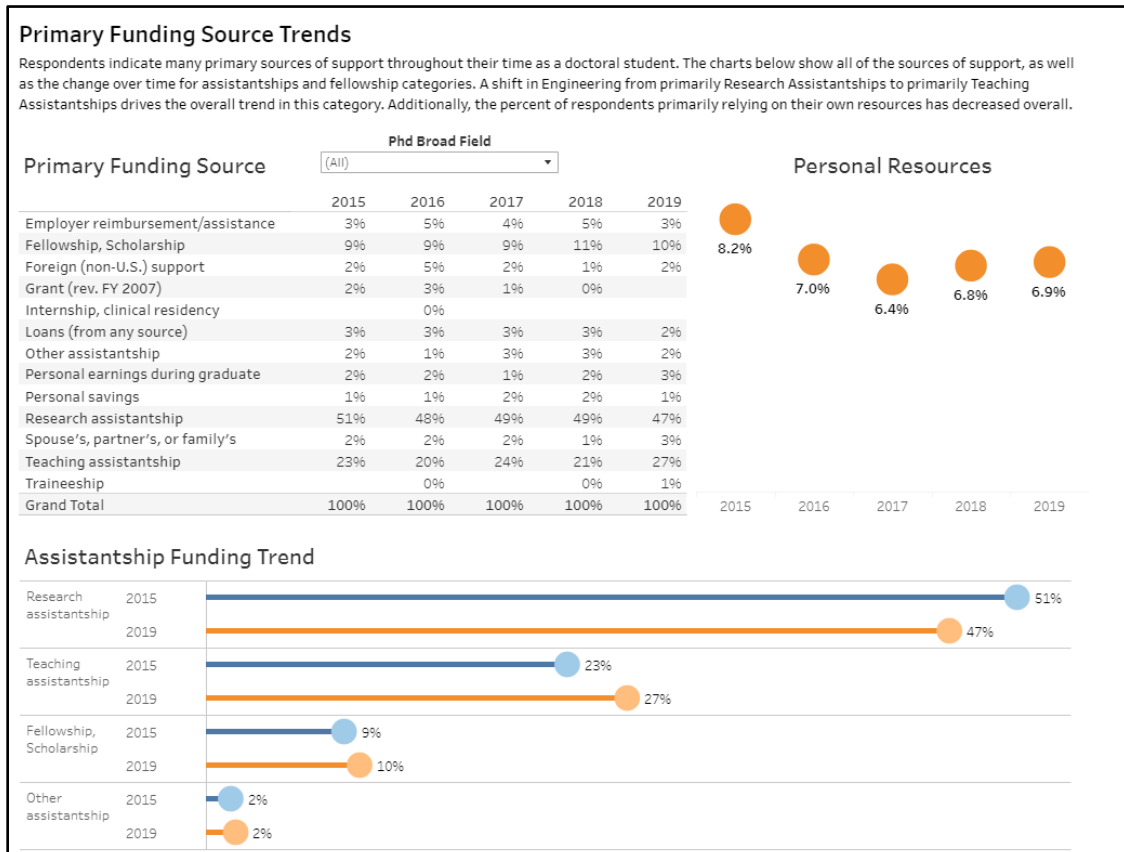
Primary Funding Source Trends

Respondents indicate many primary sources of support throughout their time as a doctoral student. The charts below show all of the sources of support, as well as the change over time for assistantships and fellowship categories. A shift in Engineering from primarily Research Assistantships to primarily Teaching Assistantships drives the overall trend in this category. Additionally, the percent of respondents primarily relying on their own resources has decreased overall.

Primary Funding Source

Phd Broad Field
(All)

| | 2015 | 2016 | 2017 | 2018 | 2019 |
|---|---|---|---|---|---|
| Employer reimbursement/assistance | 3% | 5% | 4% | 5% | 3% |
| Fellowship, Scholarship | 9% | 9% | 9% | 11% | 10% |
| Foreign (non-U.S.) support | 2% | 5% | 2% | 1% | 2% |
| Grant (rev. FY 2007) | 2% | 3% | 1% | 0% | |
| Internship, clinical residency | | 0% | | | |
| Loans (from any source) | 3% | 3% | 3% | 3% | 2% |
| Other assistantship | 2% | 1% | 3% | 3% | 2% |
| Personal earnings during graduate | 2% | 2% | 1% | 2% | 3% |
| Personal savings | 1% | 1% | 2% | 2% | 1% |
| Research assistantship | 51% | 48% | 49% | 49% | 47% |
| Spouse's, partner's, or family's | 2% | 2% | 2% | 1% | 3% |
| Teaching assistantship | 23% | 20% | 24% | 21% | 27% |
| Traineeship | | 0% | | 0% | 1% |
| Grand Total | 100% | 100% | 100% | 100% | 100% |

Personal Resources

8.2%
7.0%
6.4%
6.8%
6.9%
2015 2016 2017 2018 2019

Assistantship Funding Trend

Research assistantship 2015 51%
2019 47%
Teaching assistantship 2015 23%
2019 27%
Fellowship, Scholarship 2015 9%
2019 10%
Other assistantship 2015 2%
2019 2%